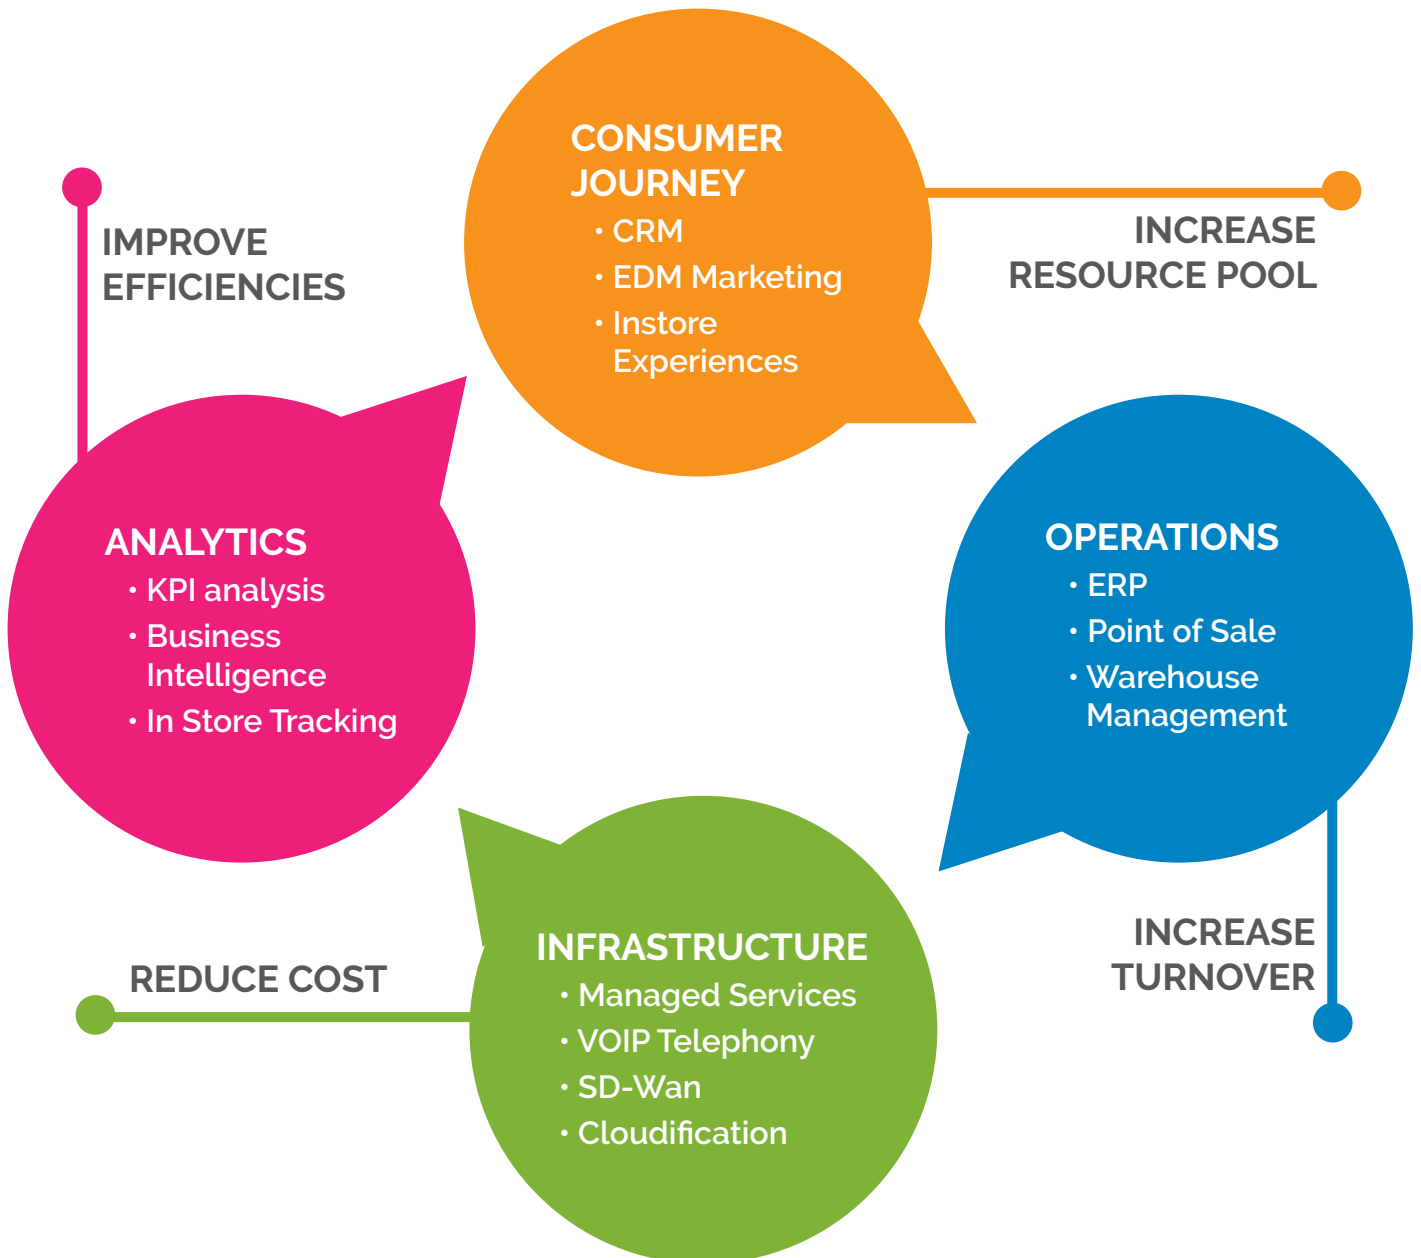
CONSUMER JOURNEY
• CRM
• EDM Marketing
• Instore Experiences

INCREASE RESOURCE POOL

IMPROVE EFFICIENCIES

ANALYTICS
• KPI analysis
• Business Intelligence
• In Store Tracking

OPERATIONS
• ERP
• Point of Sale
• Warehouse Management

INCREASE TURNOVER

INFRASTRUCTURE
• Managed Services
• VOIP Telephony
• SD-Wan
• Cloudification

REDUCE COST